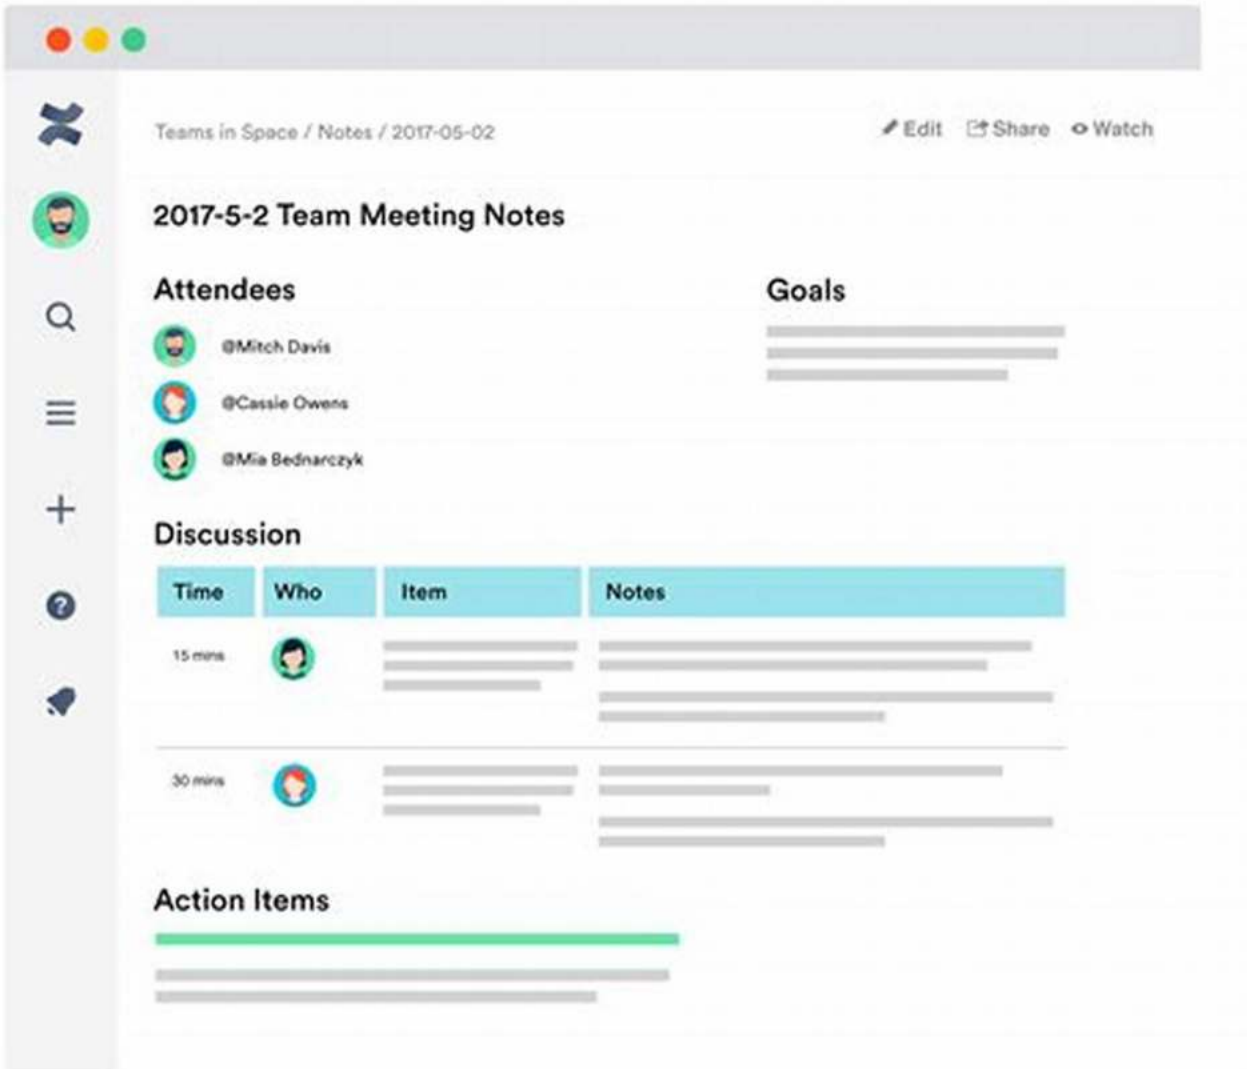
Teams in Space / Notes / 2017-05-02

Edit Share Watch

2017-5-2 Team Meeting Notes

Attendees

@Mitch Davis

@Cassie Owens

@Mia Bednarczyk

Goals

Discussion

| Time | Who | Item | Notes |
|---|---|---|---|
| 15 mins | | | |
| 30 mins | | | |

Action Items